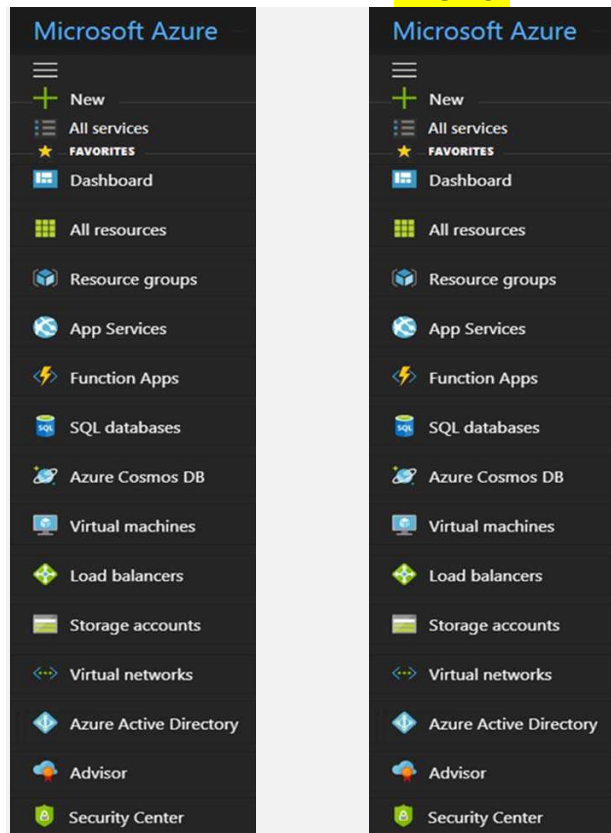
Microsoft Azure

New
All services
FAVORITES
Dashboard
All resources
Resource groups
App Services
Function Apps
SQL databases
Azure Cosmos DB
Virtual machines
Load balancers
Storage accounts
Virtual networks
Azure Active Directory
Advisor
Security Center

Microsoft Azure

New
All services
FAVORITES
Dashboard
All resources
Resource groups
App Services
Function Apps
SQL databases
Azure Cosmos DB
Virtual machines
Load balancers
Storage accounts
Virtual networks
Azure Active Directory
Advisor
Security Center